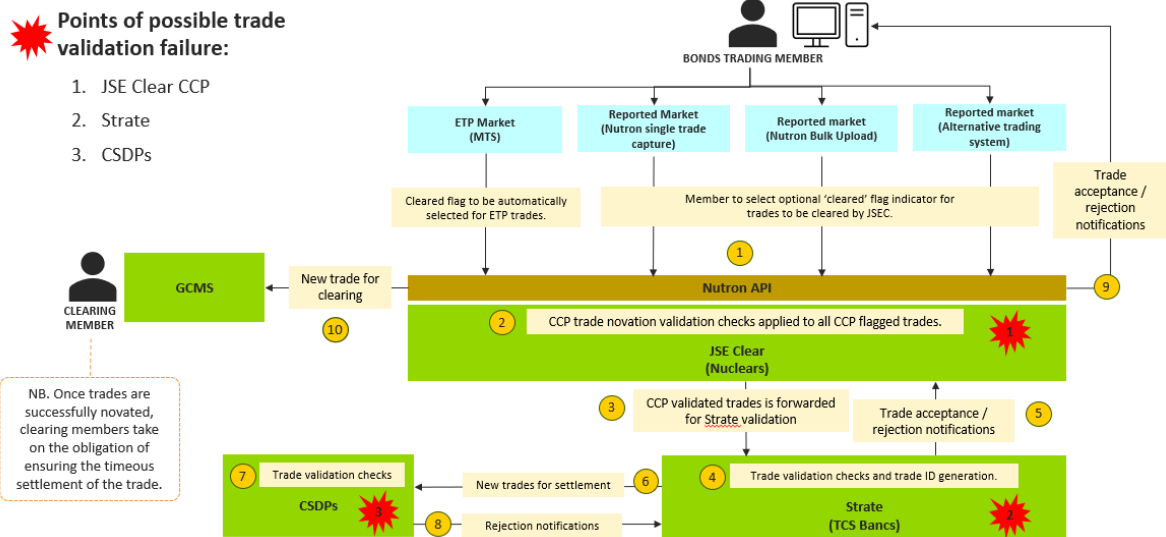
Points of possible trade validation failure:

1. JSE Clear CCP
2. Strate
3. CSDPs

BONDS TRADING MEMBER

ETP Market (MTS)

Reported Market (Nutron single trade capture)

Reported market (Nutron Bulk Upload)

Reported market (Alternative trading system)

Cleared flag to be automatically selected for ETP trades.

Member to select optional 'cleared' flag indicator for trades to be cleared by JSEC.

Trade acceptance / rejection notifications

1

CLEARING MEMBER

GCMS

New trade for clearing

Nutron API

9

10

2

CCP trade novation validation checks applied to all CCP flagged trades.

1

JSE Clear (Nuclears)

NB. Once trades are successfully novated, clearing members take on the obligation of ensuring the timeous settlement of the trade.

3

CCP validated trades is forwarded for Strate validation

Trade acceptance / rejection notifications

5

7

Trade validation checks

New trades for settlement

6

4

Trade validation checks and trade ID generation.

CSDPs

3

8

Rejection notifications

Strate (TCS Bancs)

2